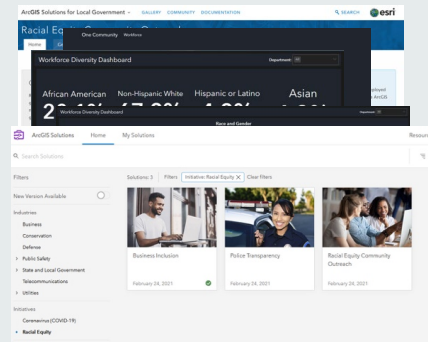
ArcGIS Solutions for Local Government ∨ GALLERY COMMUNITY DOCUMENTATION SEARCH esri

Racial Equity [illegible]

Home

One Community Workforce

Workforce Diversity Dashboard

Department: All

African American Non-Hispanic White Hispanic or Latino Asian

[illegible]

Race and Gender

ArcGIS Solutions Home My Solutions Resour

Search Solutions

Filters

New Version Available

Industries

Business

Conservation

Defense

Public Safety

State and Local Government

Telecommunications

Utilities

Initiatives

Coronavirus (COVID-19)

Racial Equity

Solutions: 3 Filters Initiative: Racial Equity × Clear Filters

Business Inclusion
February 24, 2021

Police Transparency
February 24, 2021

Racial Equity Community Outreach
February 26, 2021